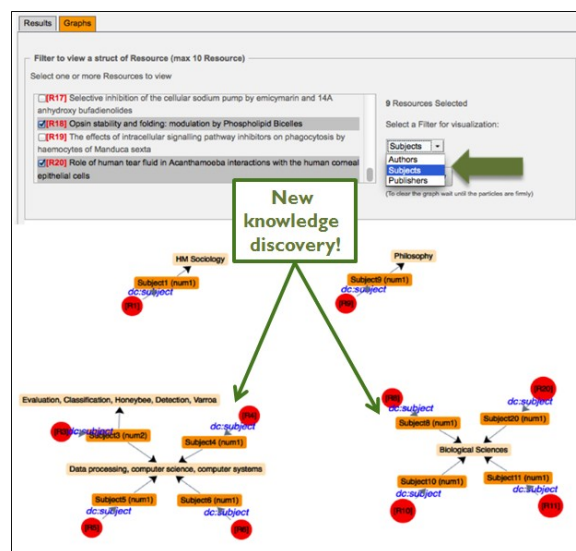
Results Graphs

Filter to view a struct of Resource (max 10 Resource)

Select one or more Resources to view

[R17] Selective inhibition of the cellular sodium pump by emicymarin and 14A anhydroxy bufadienolides
[R18] Opsin stability and folding: modulation by Phospholipid Bicelles
[R19] The effects of intracellular signalling pathway inhibitors on phagocytosis by haemocytes of Manduca sexta
[R20] Role of human tear fluid in Acanthamoeba interactions with the human corneal epithelial cells

9 Resources Selected

Select a Filter for visualization:

Subjects
Authors
Subjects
Publishers

(To clear the graph wait until the particles are firmly)

New knowledge discovery!

HM Sociology
Subject1 (num1)
dc:subject
(R1)

Philosophy
Subject9 (num1)
dc:subject
(R9)

Evaluation, Classification, Honeybee, Detection, Varroa
(R3) dc:subject
Subject3 (num2)
(R4)
dc:subject
Subject4 (num1)
Data processing, computer science, computer systems
Subject5 (num1)
dc:subject
(R5)
Subject6 (num1)
dc:subject
(R6)

(R8)
dc:subject
Subject8 (num1)
(R20)
dc:subject
Subject20 (num1)
Biological Sciences
Subject10 (num1)
dc:subject
(R10)
Subject11 (num1)
dc:subject
(R11)